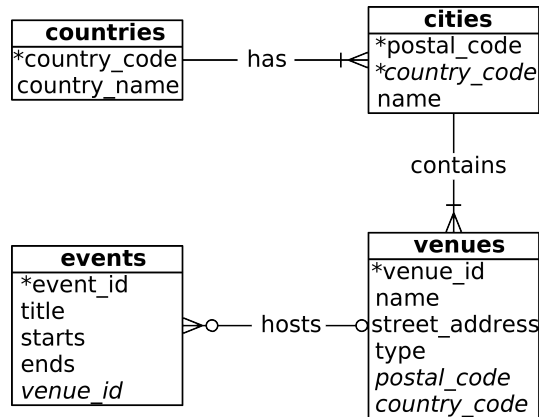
countries
*country_code
country_name

has

cities
*postal_code
*country_code
name

contains

events
*event_id
title
starts
ends
venue_id

hosts

venues
*venue_id
name
street_address
type
postal_code
country_code